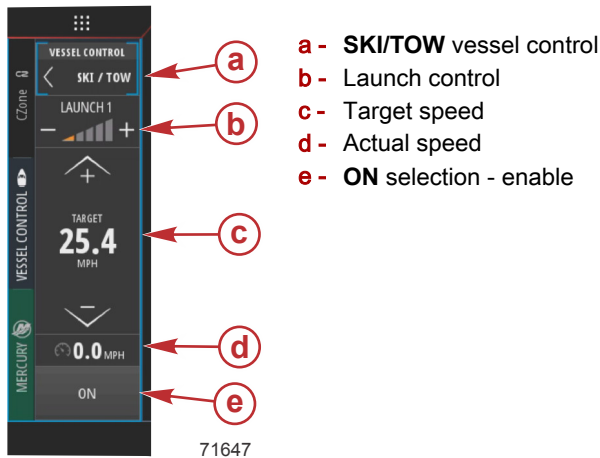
CZone
VESSEL CONTROL
MERCURY
VESSEL CONTROL
SKI / TOW
LAUNCH 1
− +
+
TARGET
25.4
MPH
−
0.0 MPH
ON
a
b
c
d
e
71647

a - **SKI/TOW** vessel control
b - Launch control
c - Target speed
d - Actual speed
e - **ON** selection - enable